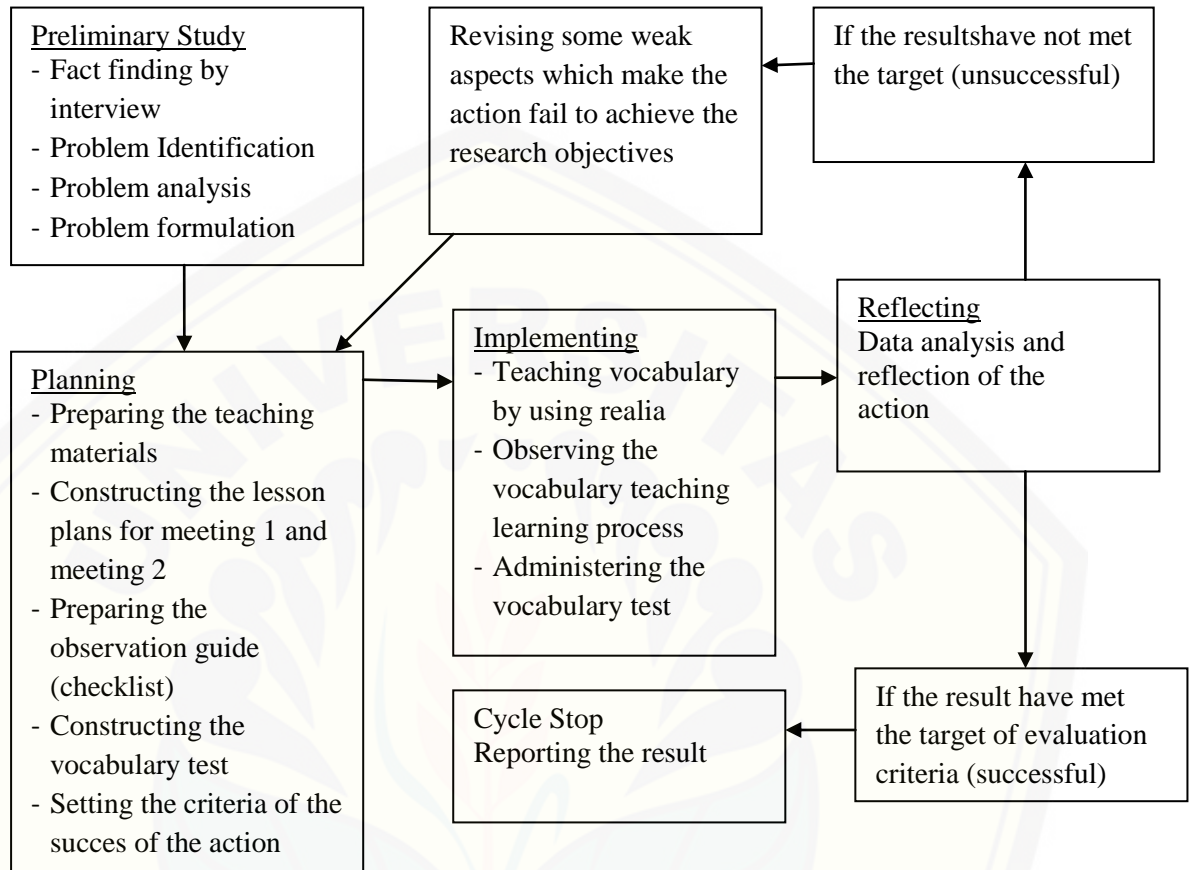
Preliminary Study
- Fact finding by interview
- Problem Identification
- Problem analysis
- Problem formulation

Revising some weak aspects which make the action fail to achieve the research objectives

If the resultshave not met the target (unsuccessful)

Planning
- Preparing the teaching materials
- Constructing the lesson plans for meeting 1 and meeting 2
- Preparing the observation guide (checklist)
- Constructing the vocabulary test
- Setting the criteria of the succes of the action

Implementing
- Teaching vocabulary by using realia
- Observing the vocabulary teaching learning process
- Administering the vocabulary test

Reflecting
Data analysis and reflection of the action

Cycle Stop
Reporting the result

If the result have met the target of evaluation criteria (successful)